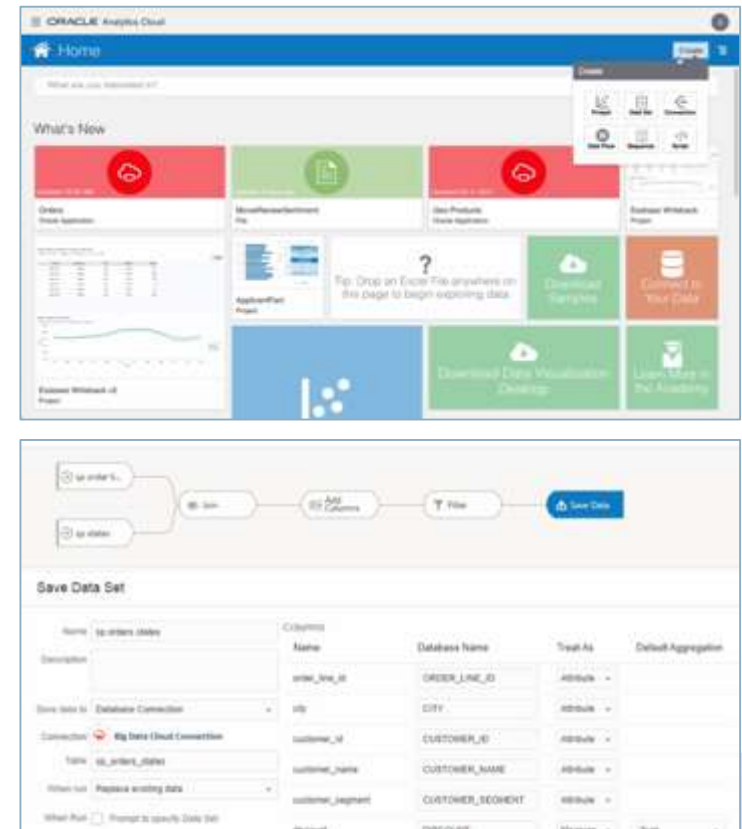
ORACLE Analytics Cloud

Home

Create

What are you interested in?

Create

Project Data Set Connection

Data Flow Sequence Script

What's New

Orders
Oracle Application

MovieReviewSentiment
File

User Products
Oracle Application

Outreach Whiteboard
Project

ApplicantPart
Project

?
Tip: Drop an Excel File anywhere on the page to begin exploring data

Download Samples

Connect to Your Data

Outreach Whiteboard v2
Project

Download Data Visualization Desktop

Learn More in the Academy

sp orders b...

sp states

Join

Add Columns

Filter

Save Data

Save Data Set

Name sp orders states

Description

Save data to Database Connection

Connection Big Data Cloud Connection

Table sp_orders_states

When run Replace existing data

When Run Prompt to specify Data Set

Columns

| Name | Database Name | Treat As | Default Aggregation |
|---|---|---|---|
| order_line_id | ORDER_LINE_ID | Attribute | |
| city | CITY | Attribute | |
| customer_id | CUSTOMER_ID | Attribute | |
| customer_name | CUSTOMER_NAME | Attribute | |
| customer_segment | CUSTOMER_SEGMENT | Attribute | |
| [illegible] | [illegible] | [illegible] | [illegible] |